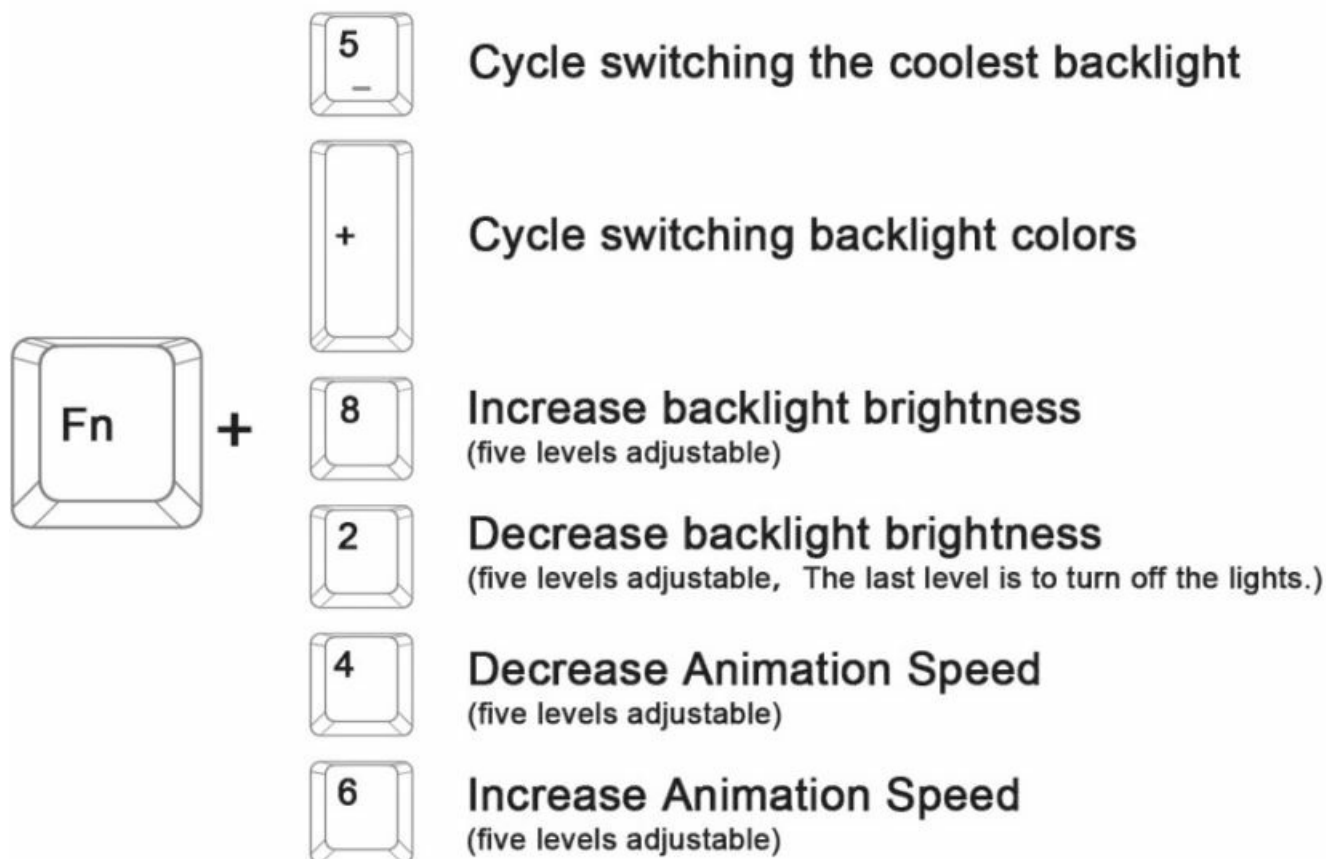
Fn +

5
_
Cycle switching the coolest backlight

+
Cycle switching backlight colors

8
Increase backlight brightness
(five levels adjustable)

2
Decrease backlight brightness
(five levels adjustable, The last level is to turn off the lights.)

4
Decrease Animation Speed
(five levels adjustable)

6
Increase Animation Speed
(five levels adjustable)